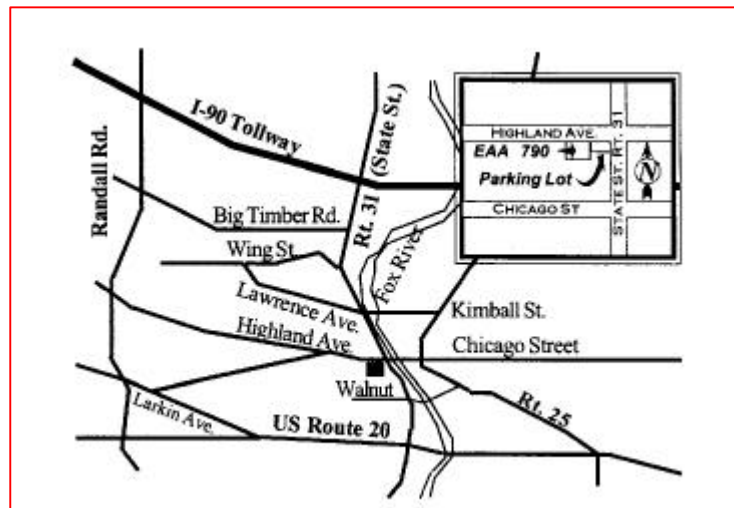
I-90 Tollway

Randall Rd.

Rt. 31 (State St.)

Big Timber Rd.

Wing St.

Fox River

Lawrence Ave.

Highland Ave.

Kimball St.

Chicago Street

Walnut

Larkin Ave.

US Route 20

Rt. 25

HIGHLAND AVE.

EAA 790

Parking Lot

CHICAGO ST

STATE ST. RT. 31

N